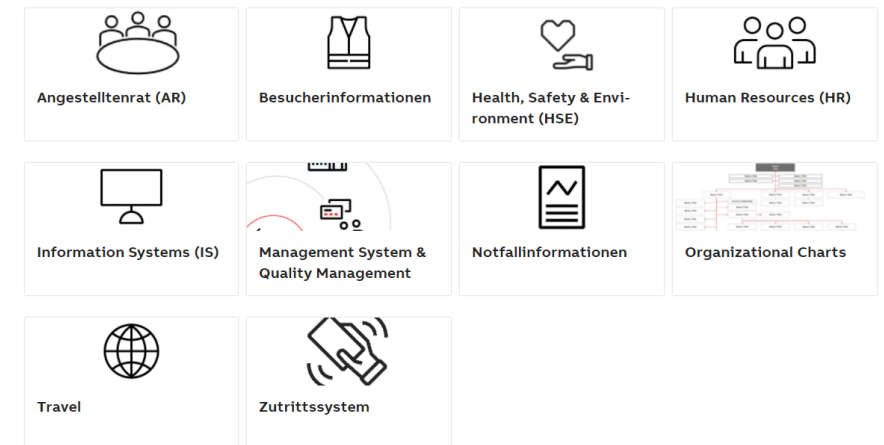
Angestelltenrat (AR)

Besucherinformationen

Health, Safety & Environment (HSE)

Human Resources (HR)

Information Systems (IS)

Management System & Quality Management

Notfallinformationen

Organizational Charts

Travel

Zutrittssystem